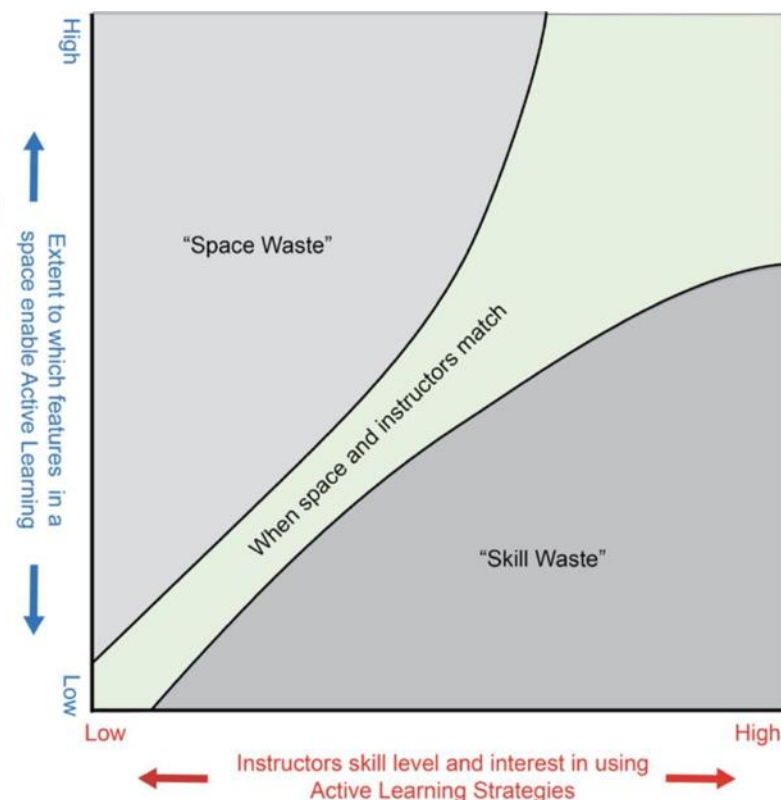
High

Extent to which features in a space enable Active Learning

Low

"Space Waste"

When space and instructors match

"Skill Waste"

Low

High

Instructors skill level and interest in using Active Learning Strategies